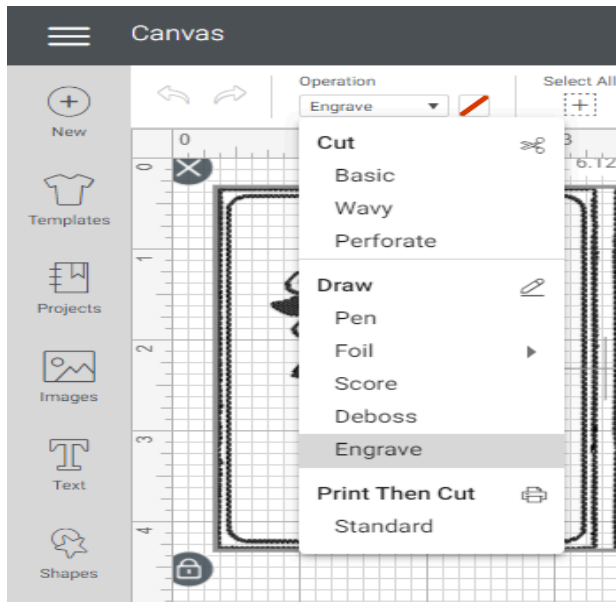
Canvas

New

Templates

Projects

Images

Text

Shapes

Operation

Engrave

Select All

0

1

2

3

4

3

6.12

Cut

Basic

Wavy

Perforate

Draw

Pen

Foil

Score

Deboss

Engrave

Print Then Cut

Standard